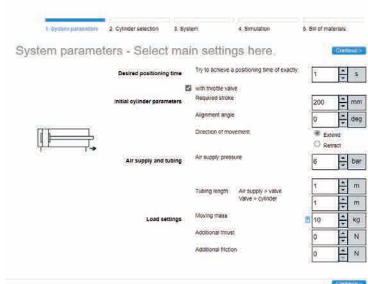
1. System parameters 2. Cylinder selection 3. System 4. Simulation 5. Bill of materials

System parameters - Select main settings here.

Continue >

Desired positioning time
Try to achieve a positioning time of exactly:
1 s

with throttle valve

Initial cylinder parameters
Required stroke
200 mm
Alignment angle
0 deg
Direction of movement
Extend
Retract

Air supply and tubing
Air supply pressure
6 bar

Tubing length
Air supply > valve
1 m
Valve > cylinder
1 m

Load settings
Moving mass
10 kg
Additional thrust
0 N
Additional friction
0 N

Continue >